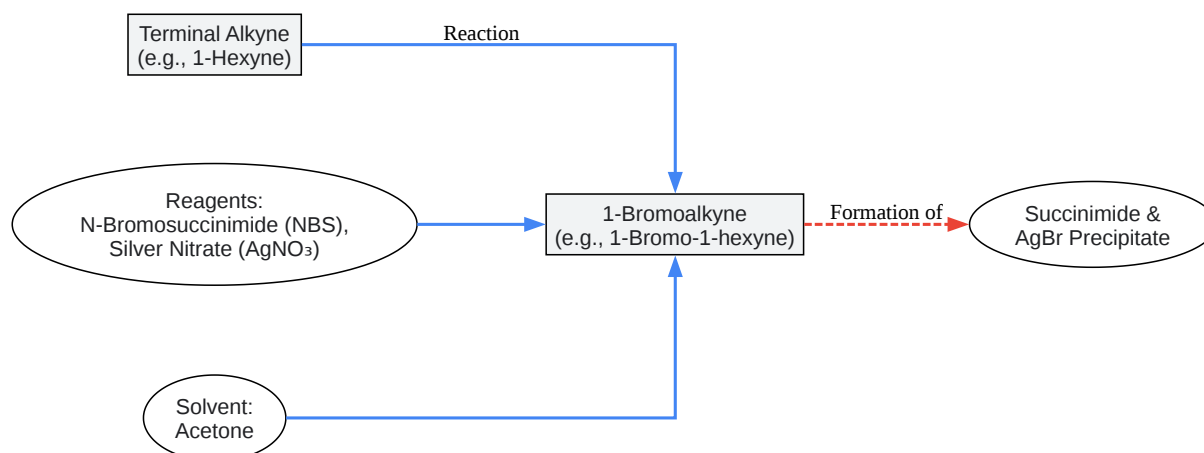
Terminal Alkyne
(e.g., 1-Hexyne)

Reaction

Reagents:
N-Bromosuccinimide (NBS),
Silver Nitrate ($AgNO_3$)

1-Bromoalkyne
(e.g., 1-Bromo-1-hexyne)

Formation of

Succinimide &
AgBr Precipitate

Solvent:
Acetone